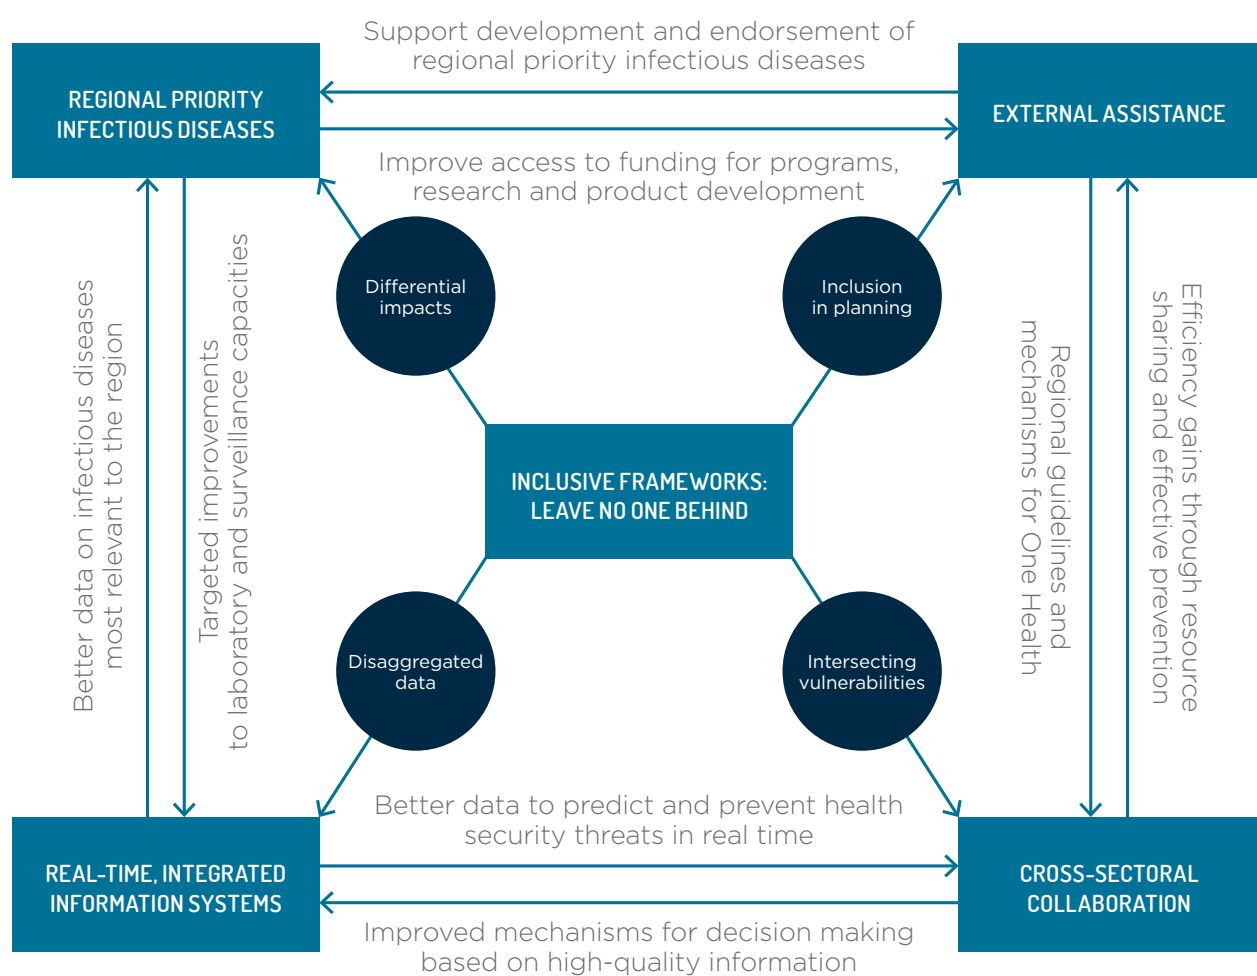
Support development and endorsement of regional priority infectious diseases

REGIONAL PRIORITY INFECTIOUS DISEASES

EXTERNAL ASSISTANCE

Improve access to funding for programs, research and product development

Better data on infectious diseases most relevant to the region

Targeted improvements to laboratory and surveillance capacities

Differential impacts

Inclusion in planning

Regional guidelines and mechanisms for One Health

Efficiency gains through resource sharing and effective prevention

INCLUSIVE FRAMEWORKS: LEAVE NO ONE BEHIND

Disaggregated data

Intersecting vulnerabilities

Better data to predict and prevent health security threats in real time

REAL-TIME, INTEGRATED INFORMATION SYSTEMS

CROSS-SECTORAL COLLABORATION

Improved mechanisms for decision making based on high-quality information